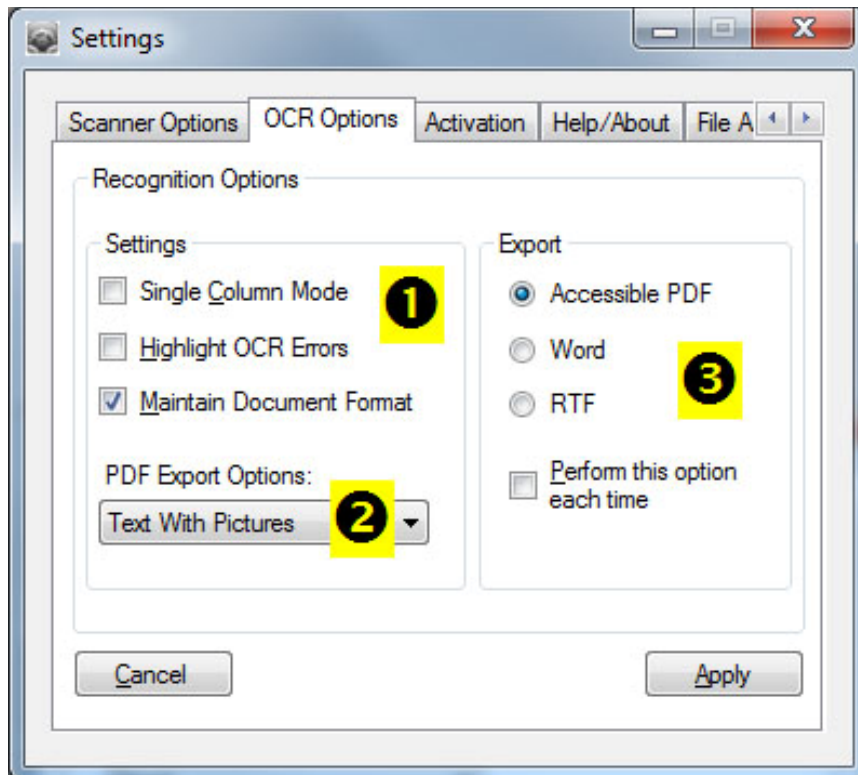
Settings

Scanner Options | OCR Options | Activation | Help/About | File A

Recognition Options

Settings

Single Column Mode

❶

Highlight OCR Errors

Maintain Document Format

PDF Export Options:

Text With Pictures

❷

Export

Accessible PDF

Word

RTF

❸

Perform this option each time

Cancel

Apply